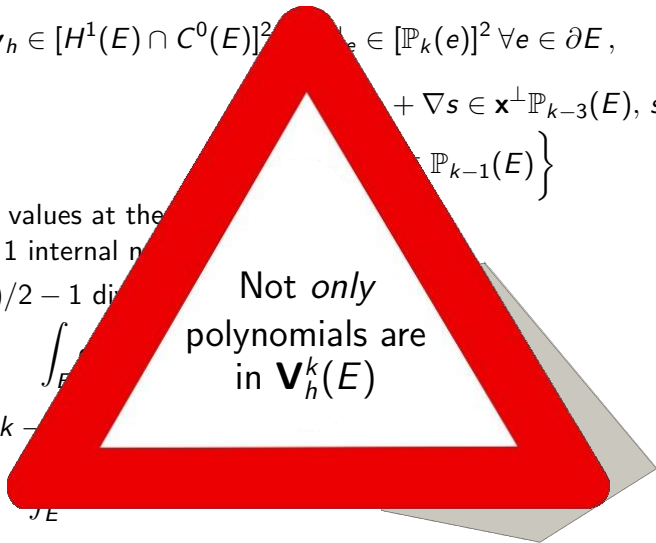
$v_h \in [H^1(E) \cap C^0(E)]^2$ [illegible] $_e \in [\mathbb{P}_k(e)]^2 \ \forall e \in \partial E$ ,

$+ \nabla s \in \mathbf{x}^{\perp}\mathbb{P}_{k-3}(E)$, $s$

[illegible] $\mathbb{P}_{k-1}(E) \Big\}$

values at the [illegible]

1 internal n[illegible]

$/2 - 1$ di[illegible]

$\int_E$

$k -$

$\int_E$

Not *only* polynomials are in $\mathbf{V}_h^k(E)$